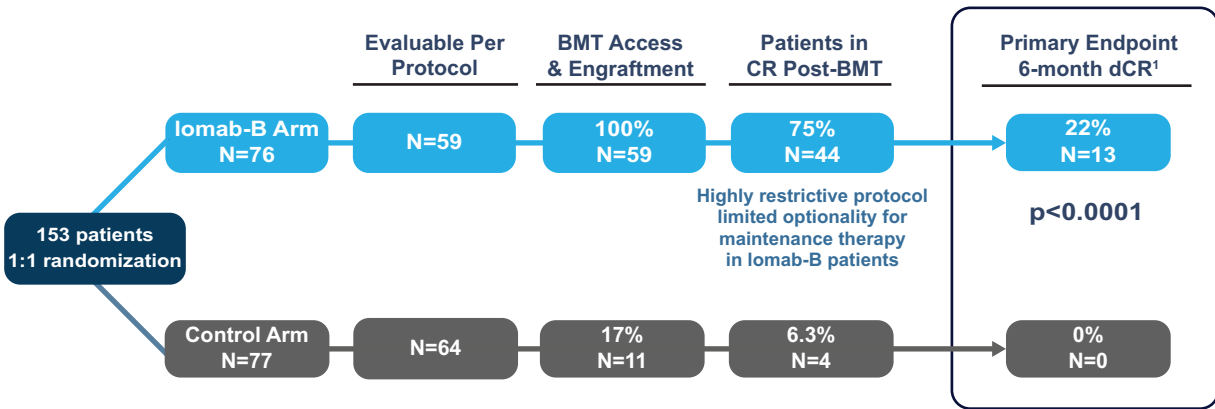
Evaluable Per Protocol

BMT Access & Engraftment

Patients in CR Post-BMT

Primary Endpoint 6-month dCR$^1$

153 patients
1:1 randomization

Iomab-B Arm
N=76

N=59

100%
N=59

75%
N=44

22%
N=13

Highly restrictive protocol limited optionality for maintenance therapy in Iomab-B patients

p<0.0001

Control Arm
N=77

N=64

17%
N=11

6.3%
N=4

0%
N=0